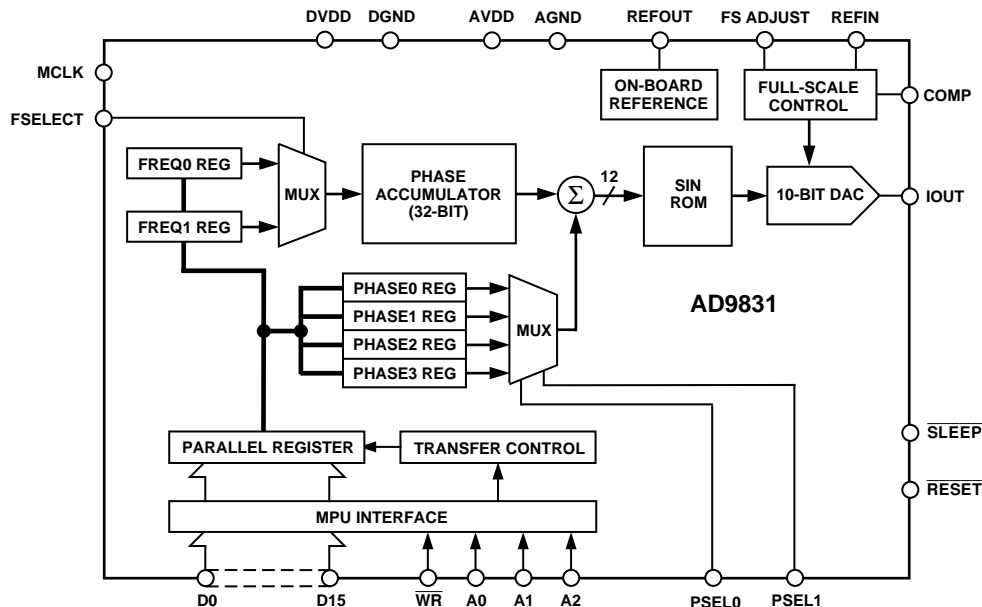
DVDD DGND AVDD AGND REFOUT FS ADJUST REFIN

MCLK

FSELECT

ON-BOARD REFERENCE

FULL-SCALE CONTROL

COMP

FREQ0 REG

FREQ1 REG

MUX

PHASE ACCUMULATOR (32-BIT)

$\Sigma$

12

SIN ROM

10-BIT DAC

IOUT

PHASE0 REG

PHASE1 REG

PHASE2 REG

PHASE3 REG

MUX

AD9831

PARALLEL REGISTER

TRANSFER CONTROL

$\overline{SLEEP}$

$\overline{RESET}$

MPU INTERFACE

D0 D15 $\overline{WR}$ A0 A1 A2 PSEL0 PSEL1